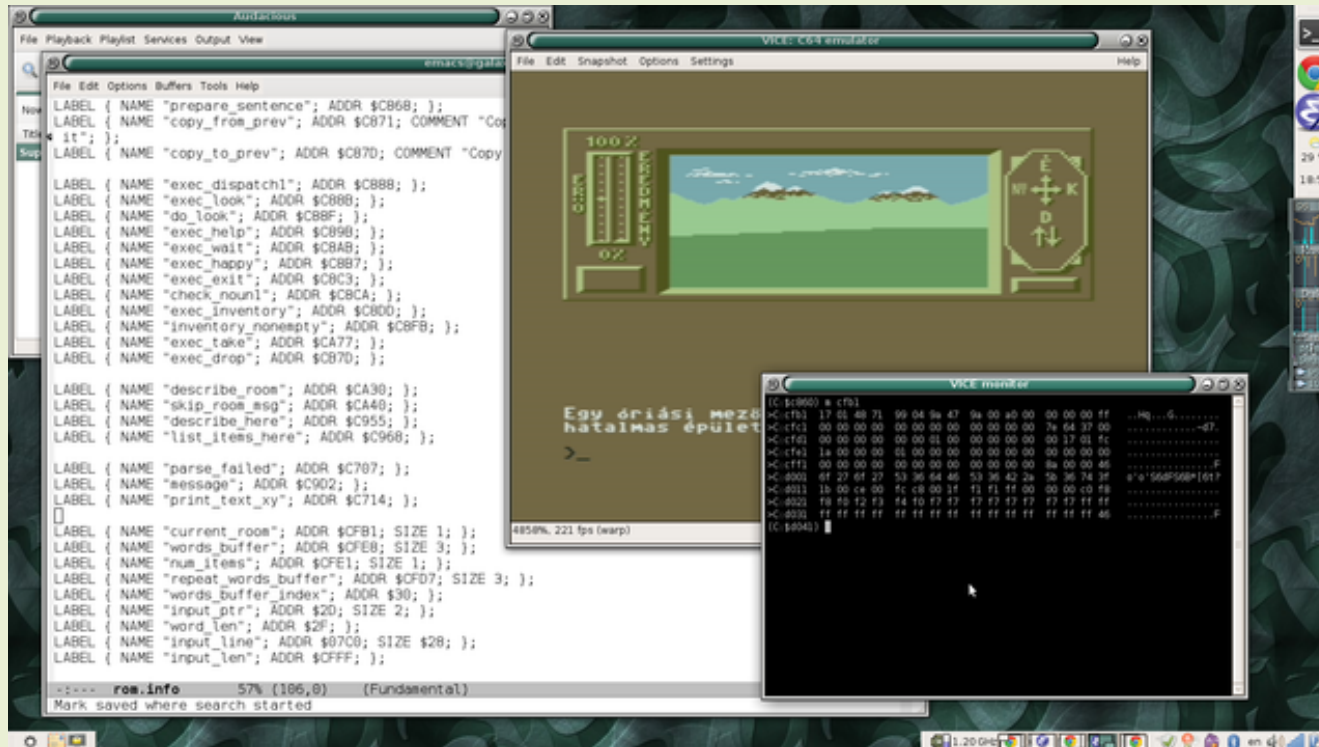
Audacious

File Playback Playlist Services Output View

emacs@gala

File Edit Options Buffers Tools Help

LABEL { NAME "prepare_sentence"; ADDR $CB68; };
LABEL { NAME "copy_from_prev"; ADDR $CB71; COMMENT "Cop
 it"; };
LABEL { NAME "copy_to_prev"; ADDR $CB7D; COMMENT "Copy

LABEL { NAME "exec_dispatch1"; ADDR $CB88; };
LABEL { NAME "exec_look"; ADDR $CB8B; };
LABEL { NAME "do_look"; ADDR $CB8F; };
LABEL { NAME "exec_help"; ADDR $CB9B; };
LABEL { NAME "exec_wait"; ADDR $CBAB; };
LABEL { NAME "exec_happy"; ADDR $CBB7; };
LABEL { NAME "exec_exit"; ADDR $CBC3; };
LABEL { NAME "check_noun1"; ADDR $CBCA; };
LABEL { NAME "exec_inventory"; ADDR $CBDD; };
LABEL { NAME "inventory_nonempty"; ADDR $CBFB; };
LABEL { NAME "exec_take"; ADDR $CA77; };
LABEL { NAME "exec_drop"; ADDR $CB7D; };

LABEL { NAME "describe_room"; ADDR $CA30; };
LABEL { NAME "skip_room_msg"; ADDR $CA40; };
LABEL { NAME "describe_here"; ADDR $C955; };
LABEL { NAME "list_items_here"; ADDR $C968; };

LABEL { NAME "parse_failed"; ADDR $C707; };
LABEL { NAME "message"; ADDR $C9D2; };
LABEL { NAME "print_text_xy"; ADDR $C714; };

LABEL { NAME "current_room"; ADDR $CFB1; SIZE 1; };
LABEL { NAME "words_buffer"; ADDR $CFE8; SIZE 3; };
LABEL { NAME "num_items"; ADDR $CFE1; SIZE 1; };
LABEL { NAME "repeat_words_buffer"; ADDR $CFD7; SIZE 3; };
LABEL { NAME "words_buffer_index"; ADDR $30; };
LABEL { NAME "input_ptr"; ADDR $2D; SIZE 2; };
LABEL { NAME "word_len"; ADDR $2F; };
LABEL { NAME "input_line"; ADDR $07C0; SIZE $28; };
LABEL { NAME "input_len"; ADDR $CFFF; };

-:--- rom.info 57% (106,0) (Fundamental)
Mark saved where search started

VICE: C64 emulator

File Edit Snapshot Options Settings Help

100%
ERŐ
ERŐNYEMÉNY
0%
É
NY K
D

Egy óriási mező
hatalmas épület

>_

4858%, 221 fps (warp)

VICE monitor

(C:$c060) m cfb1
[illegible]
(C:$d041)